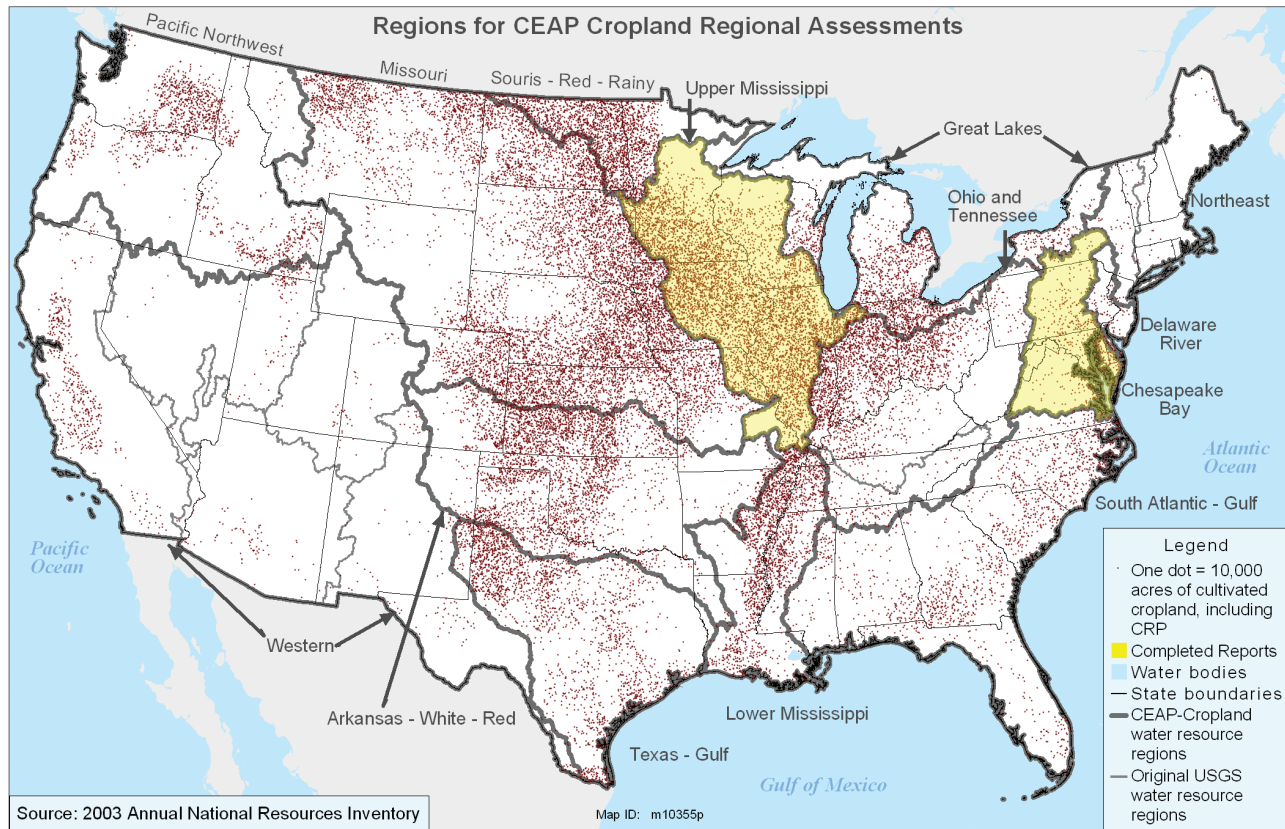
Regions for CEAP Cropland Regional Assessments

Pacific Northwest

Missouri

Souris - Red - Rainy

Upper Mississippi

Great Lakes

Ohio and Tennessee

Northeast

Delaware River

Chesapeake Bay

Atlantic Ocean

South Atlantic - Gulf

Pacific Ocean

Western

Arkansas - White - Red

Lower Mississippi

Texas - Gulf

Gulf of Mexico

Legend
One dot = 10,000 acres of cultivated cropland, including CRP
Completed Reports
Water bodies
State boundaries
CEAP-Cropland water resource regions
Original USGS water resource regions

Source: 2003 Annual National Resources Inventory

Map ID: m10355p